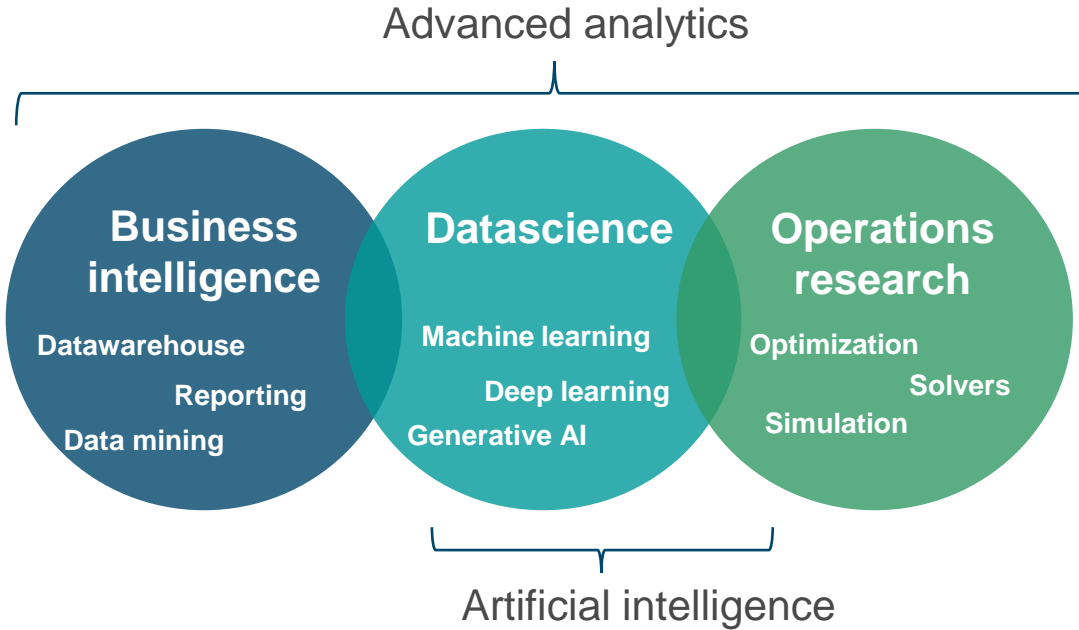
Advanced analytics

Business intelligence

Datawarehouse

Reporting

Data mining

Datascience

Machine learning

Deep learning

Generative AI

Operations research

Optimization

Solvers

Simulation

Artificial intelligence